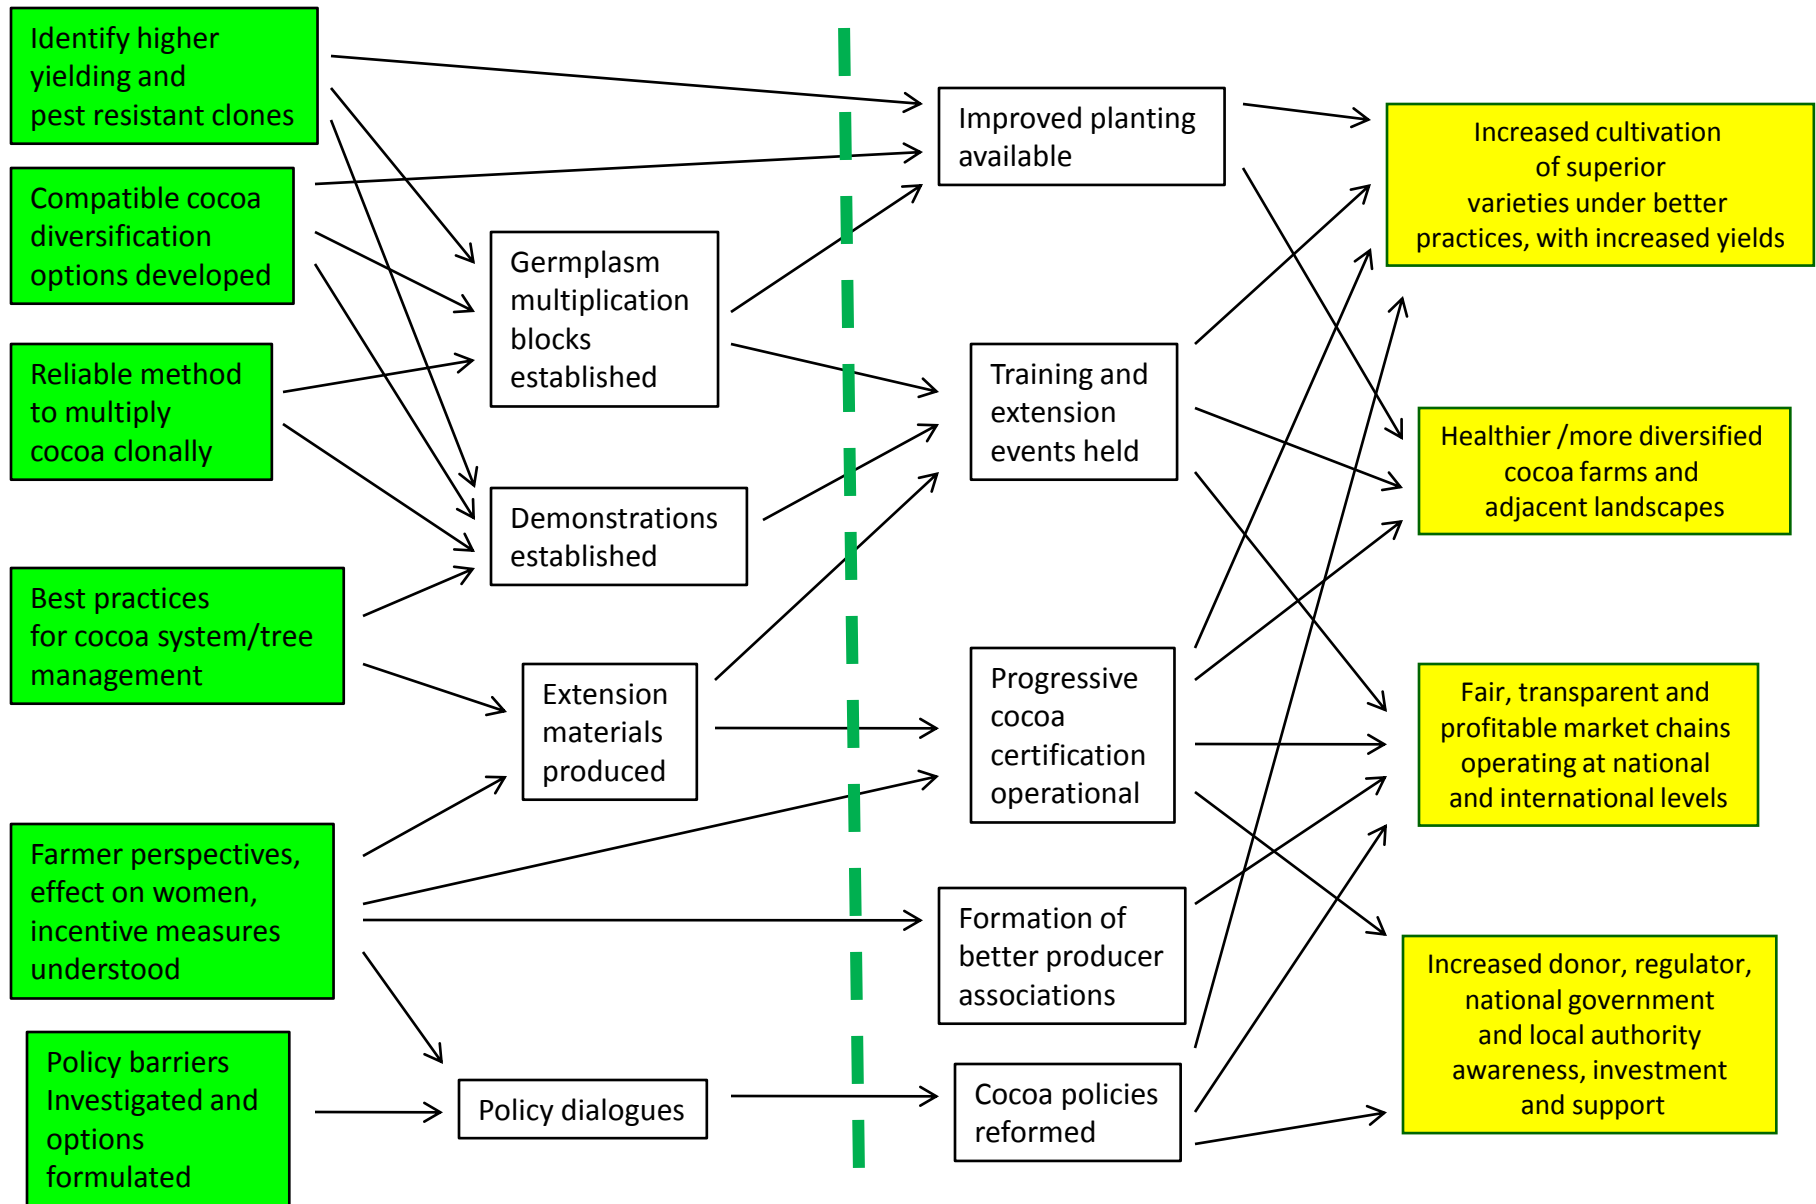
Identify higher yielding and pest resistant clones

Compatible cocoa diversification options developed

Reliable method to multiply cocoa clonally

Best practices for cocoa system/tree management

Farmer perspectives, effect on women, incentive measures understood

Policy barriers Investigated and options formulated

Germplasm multiplication blocks established

Demonstrations established

Extension materials produced

Policy dialogues

Improved planting available

Training and extension events held

Progressive cocoa certification operational

Formation of better producer associations

Cocoa policies reformed

Increased cultivation of superior varieties under better practices, with increased yields

Healthier /more diversified cocoa farms and adjacent landscapes

Fair, transparent and profitable market chains operating at national and international levels

Increased donor, regulator, national government and local authority awareness, investment and support